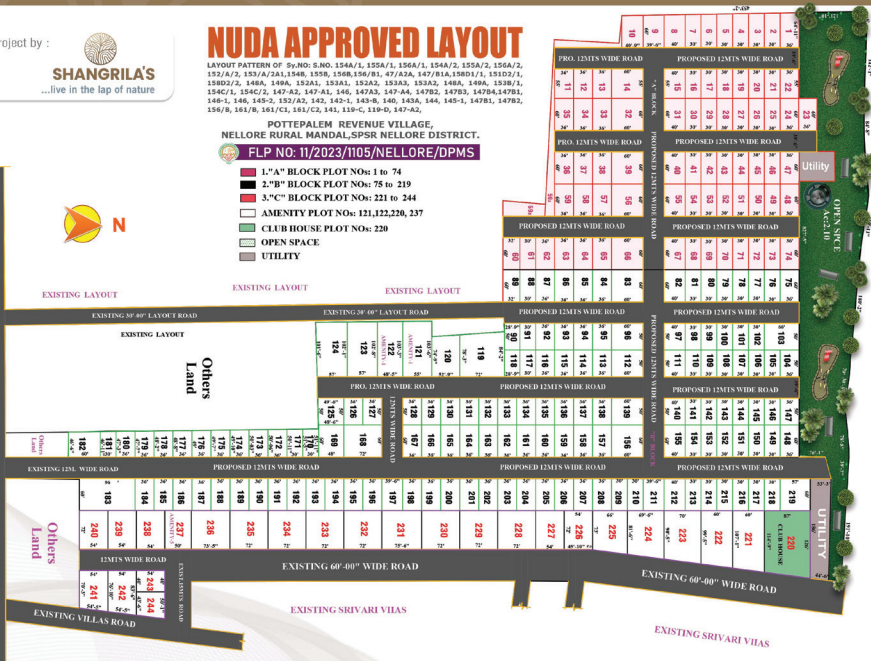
roject by :

SHANGRILA'S
...live in the lap of nature

NUDA APPROVED LAYOUT

LAYOUT PATTERN OF Sy.NO: S.NO. 154A/1, 155A/1, 156A/1, 154A/2, 155A/2, 156A/2, 152/A/2, 153/A/2A1,154B, 155B, 156B,156/B1, 47/A2A, 147/B1A,158D1/1, 151D2/1, 158D2/2, 148A, 149A, 152A1, 153A1, 152A2, 153A2, 148A, 149A, 153B/1, 154C/1, 154C/2, 147-A2, 147-A1, 146, 147A2, 147-A4, 147B2, 147B3, 147B4,147B1, 146-1, 146, 145-2, 152/A2, 142, 142-1, 143-B, 140, 143A, 144, 145-1, 147B1, 147B2, 156/B, 161/B, 161/C1, 161/C2, 141, 119-C, 119-D, 147-A2,

POTTEPALEM REVENUE VILLAGE,
NELLORE RURAL MANDAL, SPSR NELLORE DISTRICT.

FLP NO: 11/2023/1105/NELLORE/DPMS

1."A" BLOCK PLOT NOs: 1 to 74
2."B" BLOCK PLOT NOs: 75 to 219
3."C" BLOCK PLOT NOs: 221 to 244
AMENITY PLOT NOs: 121,122,220, 237
CLUB HOUSE PLOT NOs: 220
OPEN SPACE
UTILITY

N

PRO. 12MTS WIDE ROAD
PROPOSED 12MTS WIDE ROAD
"A" BLOCK
PROPOSED 12MTS WIDE ROAD
Utility
OPEN SPACE
EXISTING LAYOUT
EXISTING 30'-00" LAYOUT ROAD
EXISTING LAYOUT
Others Land
AMENITY
PRO. 12MTS WIDE ROAD
PROPOSED 12MTS WIDE ROAD
"B" BLOCK
EXISTING 12M. WIDE ROAD
CLUB HOUSE
UTILITY
Others Land
12MTS WIDE ROAD
EXISTING 60'-00" WIDE ROAD
EXISTING 60'-00" WIDE ROAD
EXISTING SRIVARI VIIAS
EXISTING VILLAS ROAD
EXISTING SRIVARI VIIAS

1 2 3 4 5 6 7 8 9 10
11 12 13 14 15 16 17 18 19 20 21 22 23 24
25 26 27 28 29 30 31 32 33 34 35 36 37 38 39 40 41 42 43 44 45 46 47 48 49 50
51 52 53 54 55 56 57 58 59 60 61 62 63 64 65 66 67 68 69 70 71 72 73 74
75 76 77 78 79 80 81 82 83 84 85 86 87 88 89
90 91 92 93 94 95 96 97 98 99 100 101 102 103 104 105 106 107 108 109 110 111 112 113 114 115 116 117 118 119 120 121 122 123 124
125 126 127 128 129 130 131 132 133 134 135 136 137 138 139 140 141 142 143 144 145 146 147 148 149 150 151 152 153 154 155 156 157 158 159 160 161 162 163 164 165 166 167 168 169 170 171 172 173 174 175 176 177 178 179 180 181 182
183 184 185 186 187 188 189 190 191 192 193 194 195 196 197 198 199 200 201 202 203 204 205 206 207 208 209 210 211 212 213 214 215 216 217 218 219 220
221 222 223 224 225 226 227 228 229 230 231 232 233 234 235 236 237 238 239 240 241 242 243 244